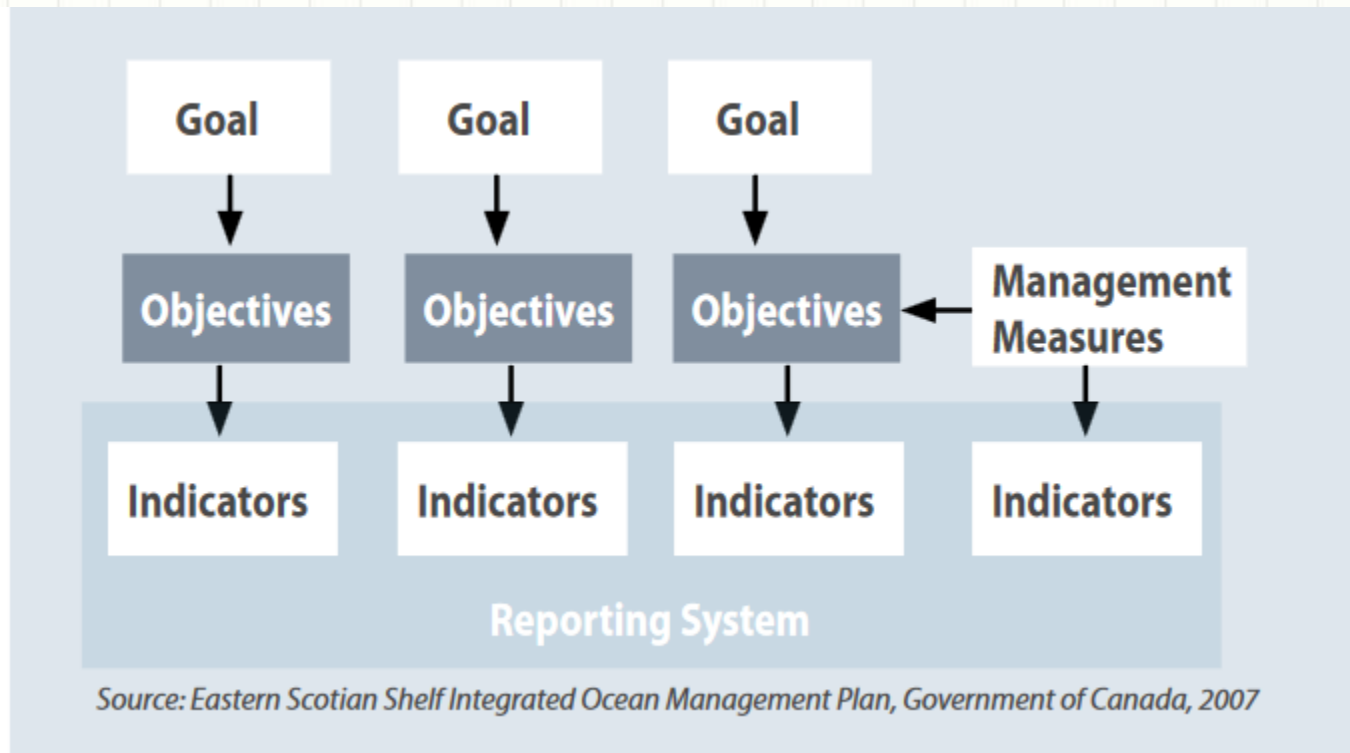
Goal

Goal

Goal

Objectives

Objectives

Objectives

Management Measures

Indicators

Indicators

Indicators

Indicators

Reporting System

Source: Eastern Scotian Shelf Integrated Ocean Management Plan, Government of Canada, 2007